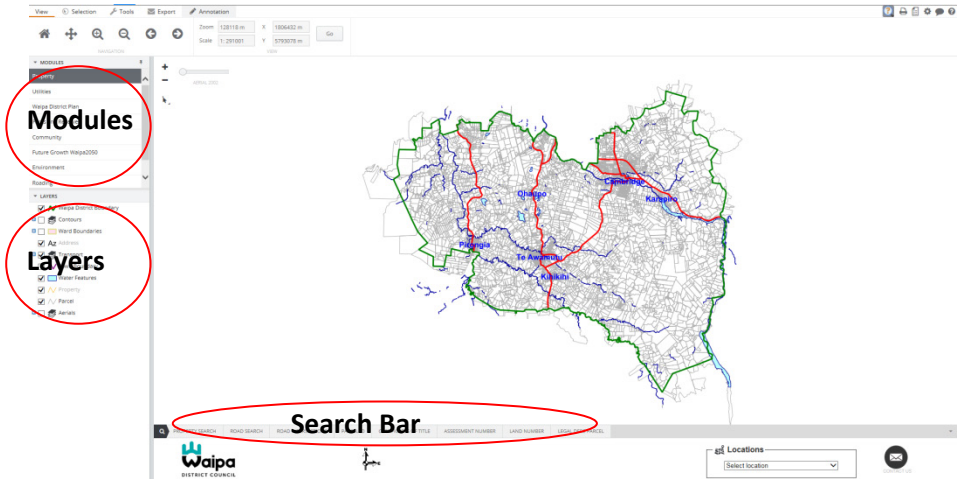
View Selection Tools Export Annotation

Zoom 128116 m X 1806432 m
Scale 1: 291001 Y 5793078 m
Go

NAVIGATION

AERIAL 2020

MODULES
Property
Utilities
Waipa District Plan
Modules
Community
Future Growth Waipa2050
Environment
Roading

LAYERS
Waipa District Boundary
Contours
Ward Boundaries
Address
Layers
Water Features
Property
Parcel
Aerials

Ohaupo
Cambridge
Karapiro
Pirongia
Te Awamutu
Kihikihi

Search Bar

PROPERTY SEARCH ROAD SEARCH ROAD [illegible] TITLE ASSESSMENT NUMBER LAND NUMBER LEGAL DESC PARCEL

Waipa DISTRICT COUNCIL

Locations
Select location

CONTACT US